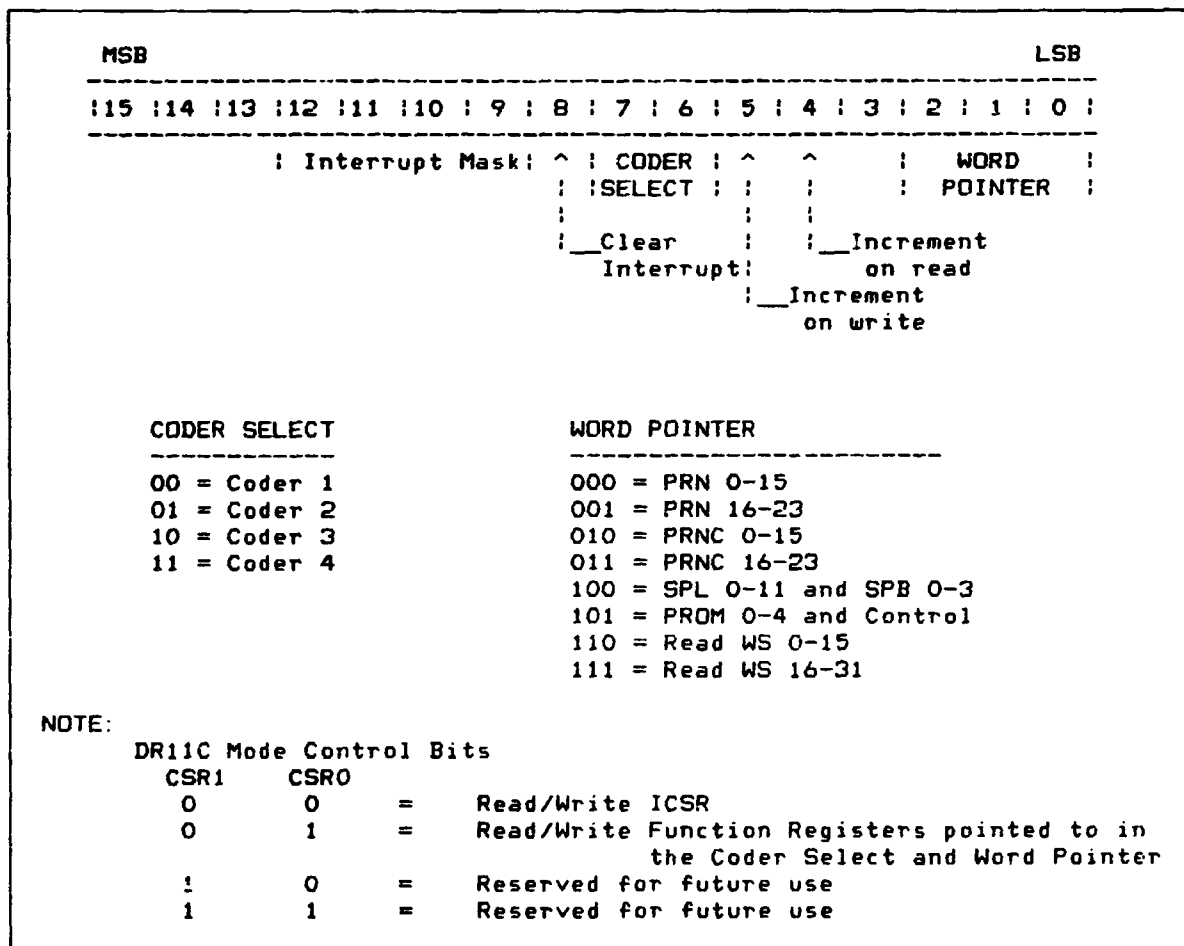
MSB LSB

| 15 | 14 | 13 | 12 | 11 | 10 | 9 | 8 | 7 | 6 | 5 | 4 | 3 | 2 | 1 | 0 |
|---|---|---|---|---|---|---|---|---|---|---|---|---|---|---|---|

Interrupt Mask ^ CODER SELECT ^ ^ WORD POINTER

Clear Interrupt

Increment on read

Increment on write

CODER SELECT

00 = Coder 1
01 = Coder 2
10 = Coder 3
11 = Coder 4

WORD POINTER

000 = PRN 0-15
001 = PRN 16-23
010 = PRNC 0-15
011 = PRNC 16-23
100 = SPL 0-11 and SPB 0-3
101 = PROM 0-4 and Control
110 = Read WS 0-15
111 = Read WS 16-31

NOTE:
DR11C Mode Control Bits

| CSR1 | CSR0 | | |
|---|---|---|---|
| 0 | 0 | = | Read/Write ICSR |
| 0 | 1 | = | Read/Write Function Registers pointed to in the Coder Select and Word Pointer |
| ! | 0 | = | Reserved for future use |
| 1 | 1 | = | Reserved for future use |